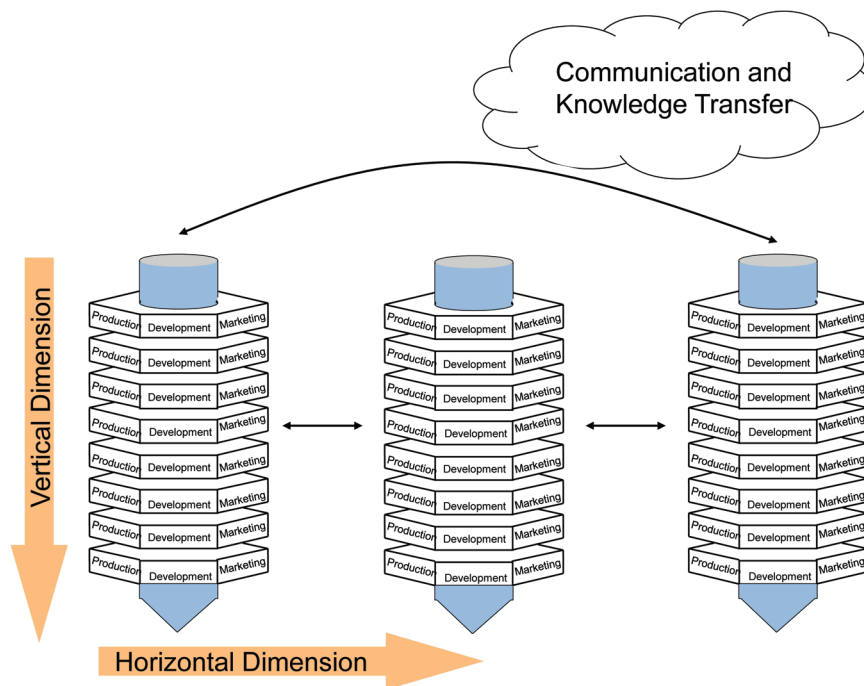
Communication and Knowledge Transfer

Vertical Dimension

Production Development Marketing
Production Development Marketing
Production Development Marketing
Production Development Marketing
Production Development Marketing
Production Development Marketing
Production Development Marketing
Production Development Marketing

Production Development Marketing
Production Development Marketing
Production Development Marketing
Production Development Marketing
Production Development Marketing
Production Development Marketing
Production Development Marketing
Production Development Marketing

Production Development Marketing
Production Development Marketing
Production Development Marketing
Production Development Marketing
Production Development Marketing
Production Development Marketing
Production Development Marketing
Production Development Marketing

Horizontal Dimension